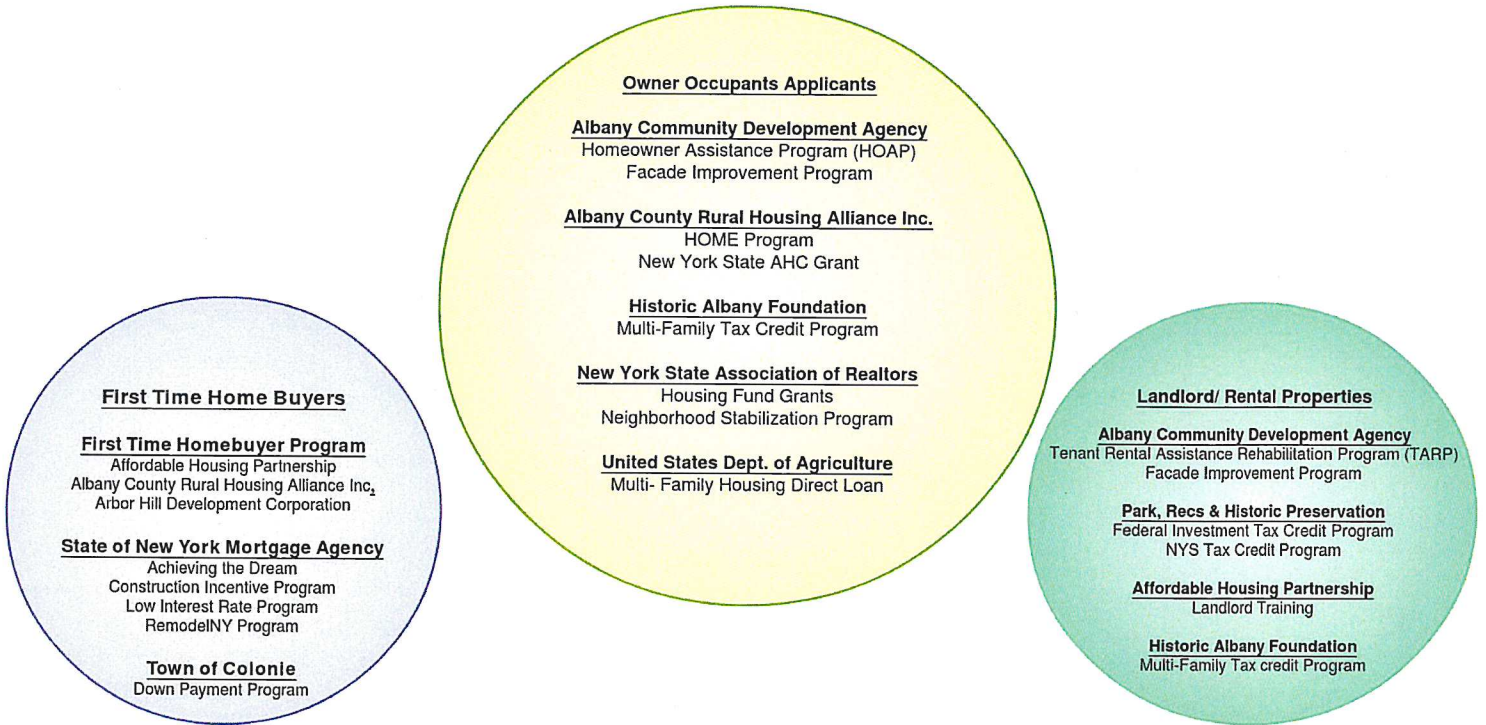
Owner Occupants Applicants

Albany Community Development Agency
Homeowner Assistance Program (HOAP)
Facade Improvement Program

Albany County Rural Housing Alliance Inc.
HOME Program
New York State AHC Grant

Historic Albany Foundation
Multi-Family Tax Credit Program

New York State Association of Realtors
Housing Fund Grants
Neighborhood Stabilization Program

United States Dept. of Agriculture
Multi- Family Housing Direct Loan

First Time Home Buyers

First Time Homebuyer Program
Affordable Housing Partnership
Albany County Rural Housing Alliance Inc.
Arbor Hill Development Corporation

State of New York Mortgage Agency
Achieving the Dream
Construction Incentive Program
Low Interest Rate Program
RemodelNY Program

Town of Colonie
Down Payment Program

Landlord/ Rental Properties

Albany Community Development Agency
Tenant Rental Assistance Rehabilitation Program (TARP)
Facade Improvement Program

Park, Recs & Historic Preservation
Federal Investment Tax Credit Program
NYS Tax Credit Program

Affordable Housing Partnership
Landlord Training

Historic Albany Foundation
Multi-Family Tax credit Program